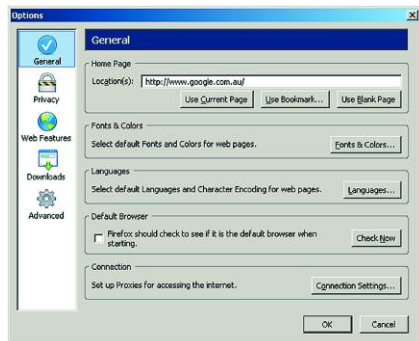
Options

General
Privacy
Web Features
Downloads
Advanced

General

Home Page
Location(s): http://www.google.com.au/
Use Current Page
Use Bookmark...
Use Blank Page

Fonts & Colors
Select default Fonts and Colors for web pages.
Fonts & Colors...

Languages
Select default Languages and Character Encoding for web pages.
Languages...

Default Browser
Firefox should check to see if it is the default browser when starting.
Check Now

Connection
Set up Proxies for accessing the internet.
Connection Settings...

OK
Cancel